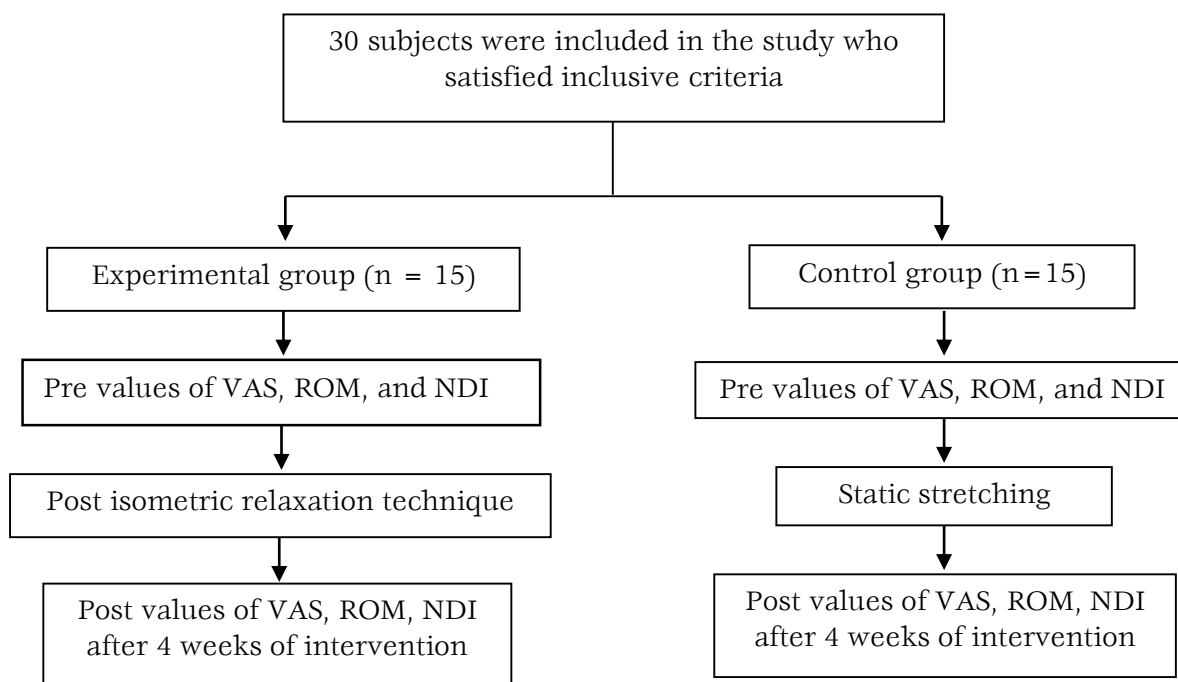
30 subjects were included in the study who satisfied inclusive criteria

Experimental group (n = 15)

Pre values of VAS, ROM, and NDI

Post isometric relaxation technique

Post values of VAS, ROM, NDI after 4 weeks of intervention

Control group (n = 15)

Pre values of VAS, ROM, and NDI

Static stretching

Post values of VAS, ROM, NDI after 4 weeks of intervention